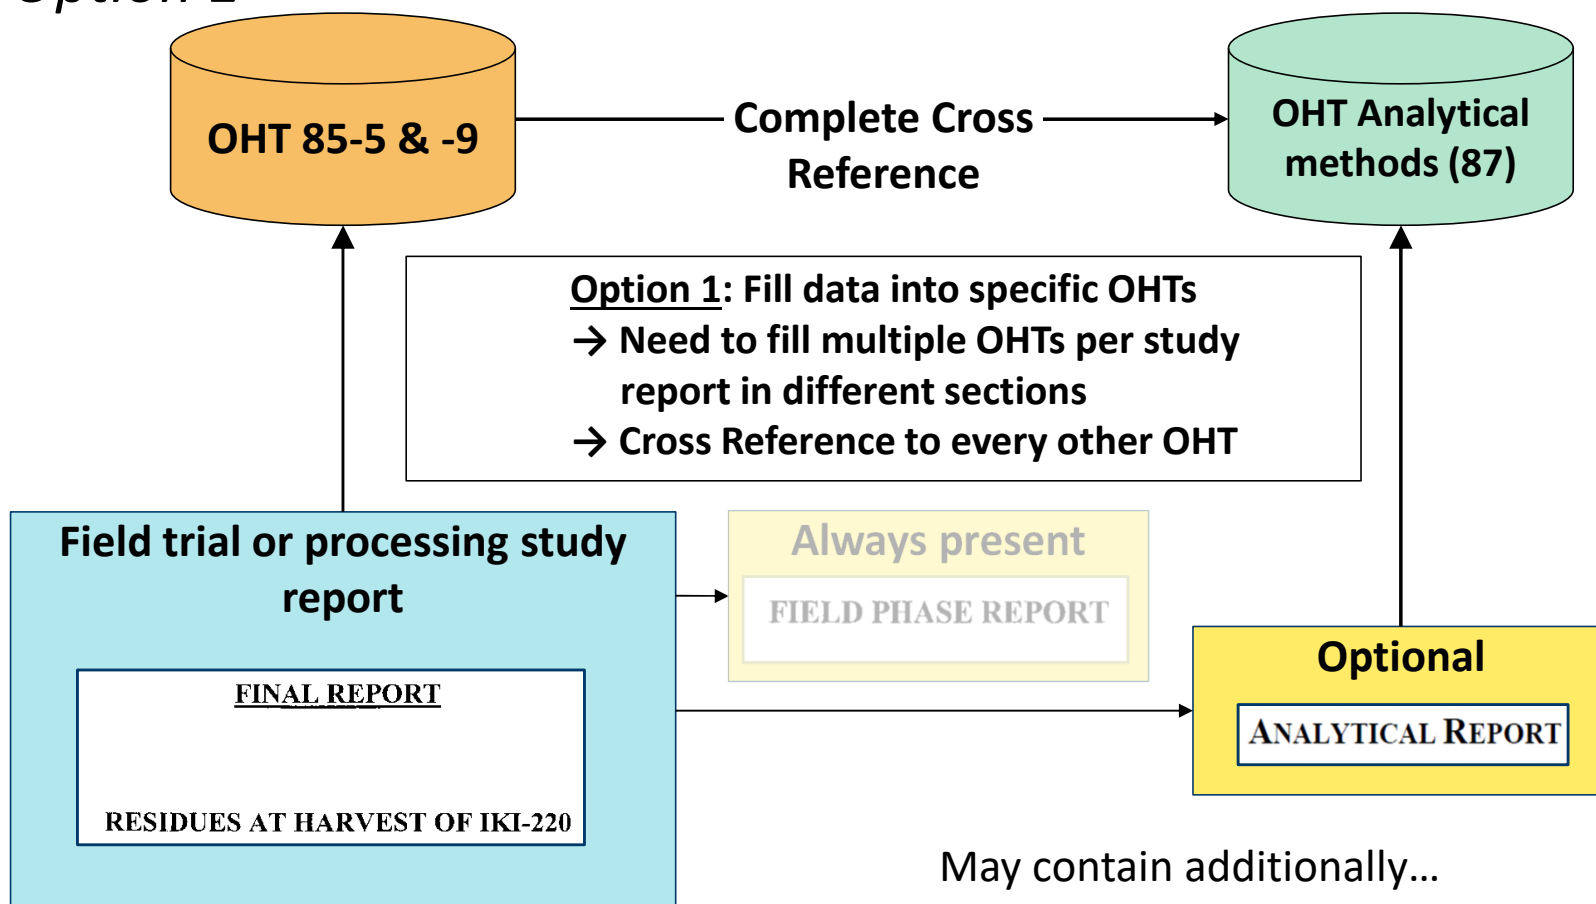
OHT 85-5 & -9

Complete Cross Reference

OHT Analytical methods (87)

Option 1: Fill data into specific OHTs
→ Need to fill multiple OHTs per study report in different sections
→ Cross Reference to every other OHT

Field trial or processing study report

FINAL REPORT

RESIDUES AT HARVEST OF IKI-220

Always present

FIELD PHASE REPORT

Optional

ANALYTICAL REPORT

May contain additionally…